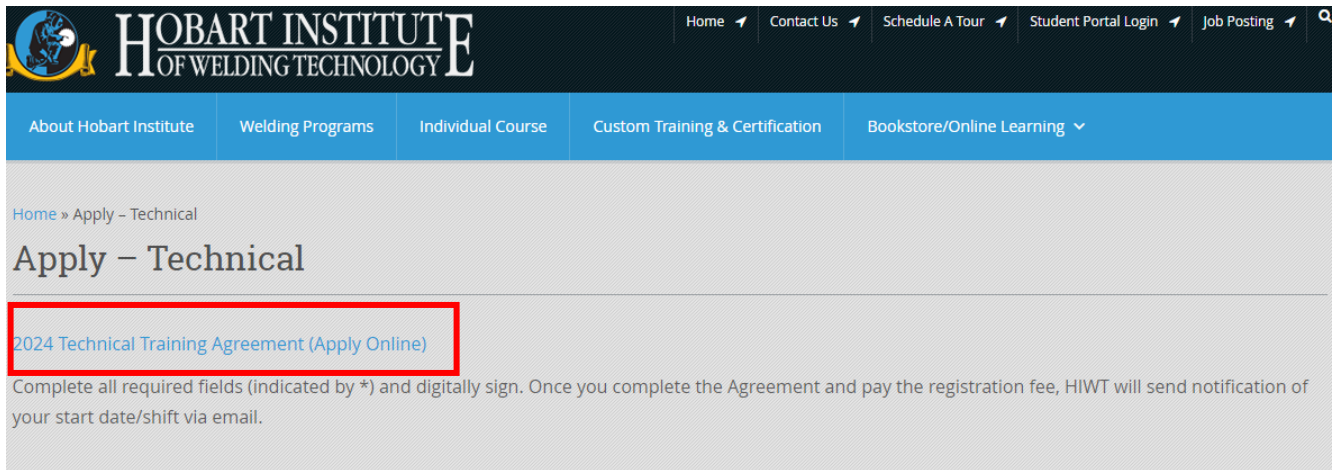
HOBART INSTITUTE OF WELDING TECHNOLOGY

Home Contact Us Schedule A Tour Student Portal Login Job Posting

About Hobart Institute Welding Programs Individual Course Custom Training & Certification Bookstore/Online Learning

Home » Apply – Technical

Apply – Technical

2024 Technical Training Agreement (Apply Online)

Complete all required fields (indicated by *) and digitally sign. Once you complete the Agreement and pay the registration fee, HIWT will send notification of your start date/shift via email.